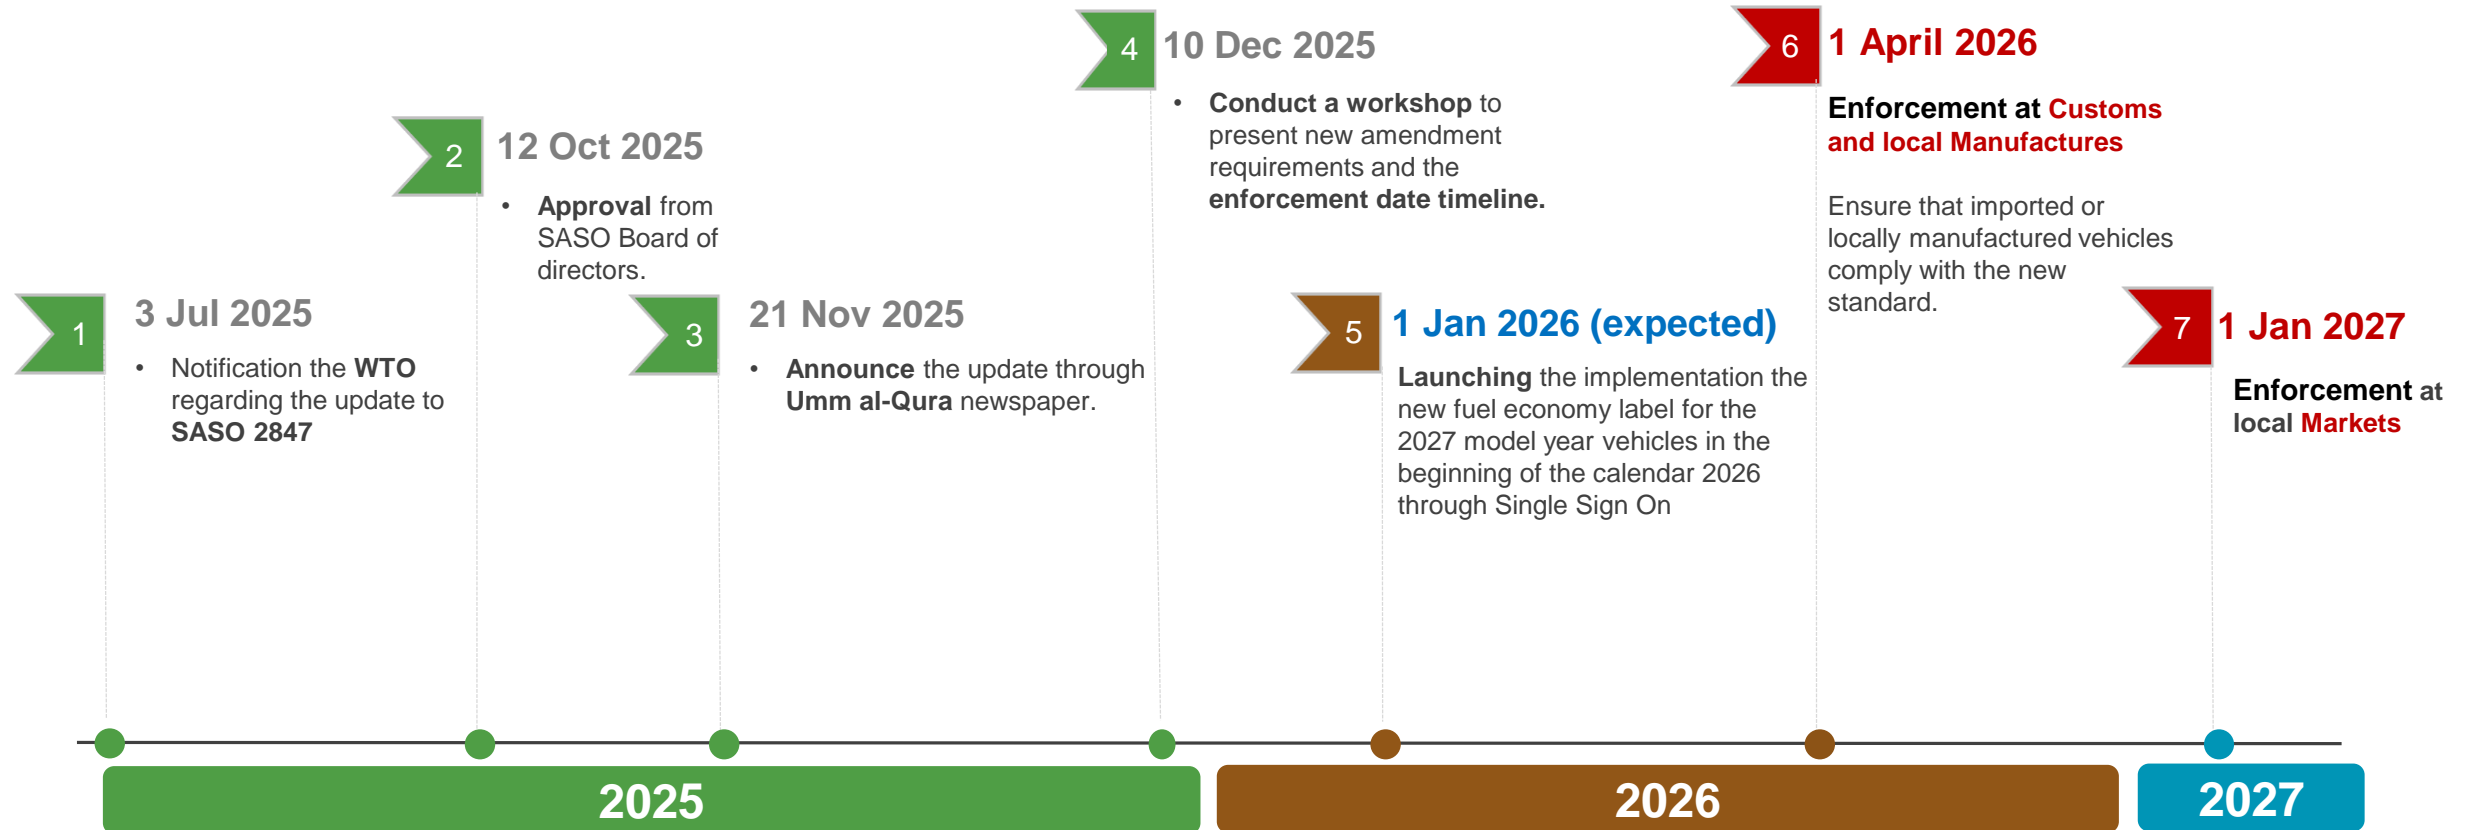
1
3 Jul 2025
• Notification the WTO regarding the update to SASO 2847

2
12 Oct 2025
• Approval from SASO Board of directors.

3
21 Nov 2025
• Announce the update through Umm al-Qura newspaper.

4
10 Dec 2025
• Conduct a workshop to present new amendment requirements and the enforcement date timeline.

5
1 Jan 2026 (expected)
Launching the implementation the new fuel economy label for the 2027 model year vehicles in the beginning of the calendar 2026 through Single Sign On

6
1 April 2026
Enforcement at Customs and local Manufactures

Ensure that imported or locally manufactured vehicles comply with the new standard.

7
1 Jan 2027
Enforcement at local Markets

2025
2026
2027